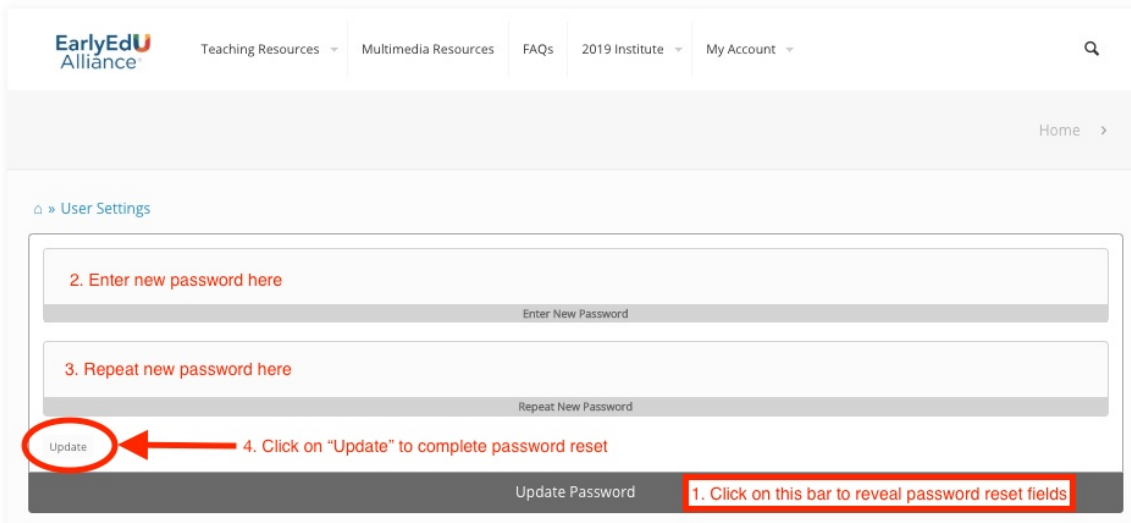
EarlyEdU Alliance

Teaching Resources Multimedia Resources FAQs 2019 Institute My Account

Home ›

⌂ » User Settings

2. Enter new password here

Enter New Password

3. Repeat new password here

Repeat New Password

Update

4. Click on “Update” to complete password reset

Update Password

1. Click on this bar to reveal password reset fields